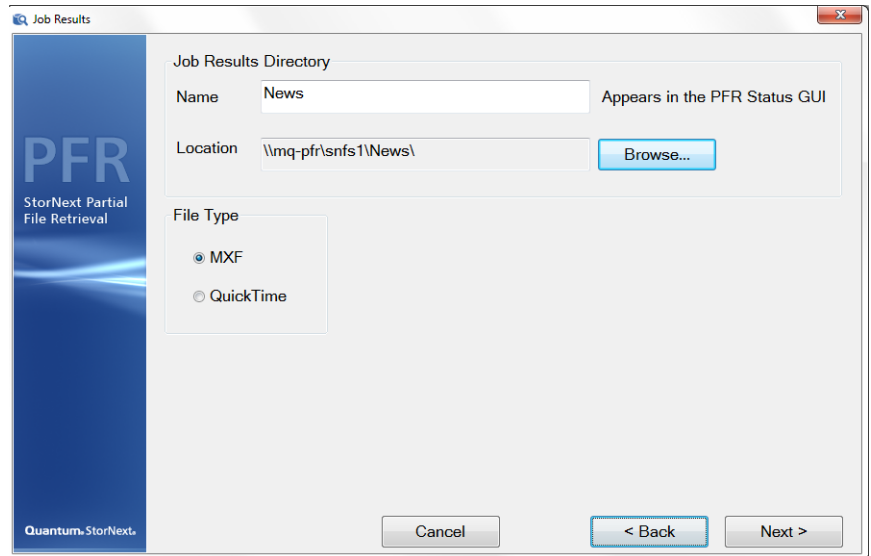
Job Results

PFR
StorNext Partial File Retrieval

Quantum. StorNext.

Job Results Directory

Name News Appears in the PFR Status GUI

Location \\mq-pfr\snfs1\News\ Browse...

File Type

MXF

QuickTime

Cancel

< Back

Next >